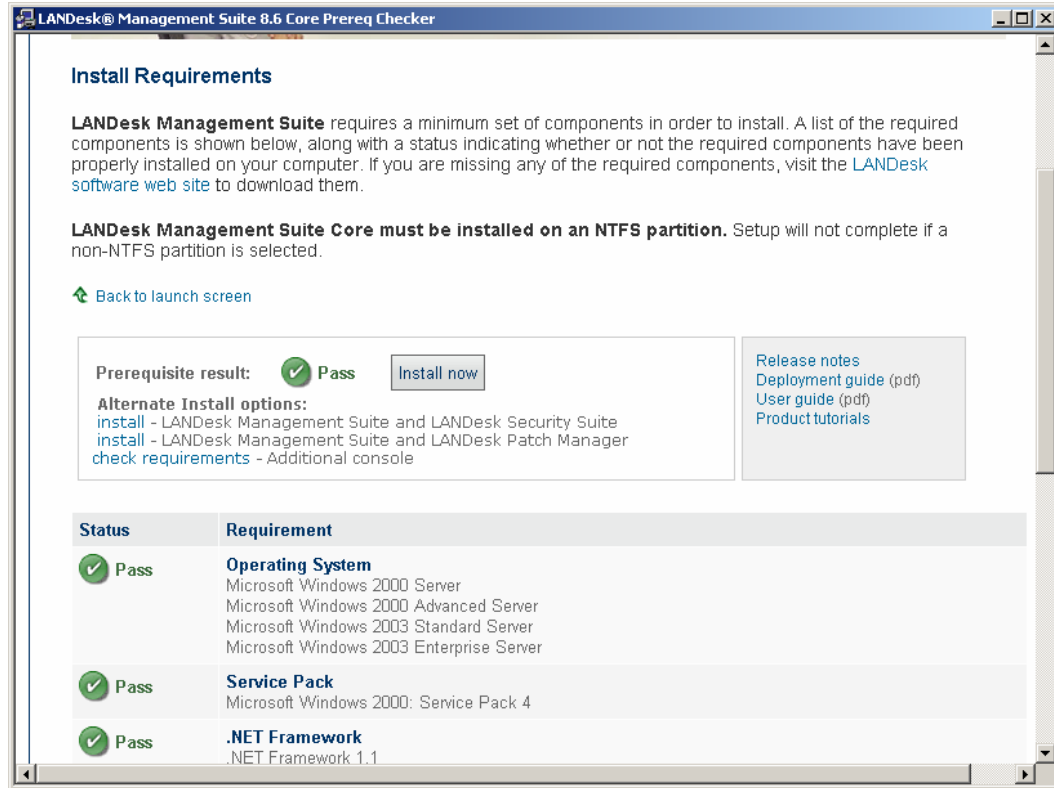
LANDesk® Management Suite 8.6 Core Prereq Checker

Install Requirements

LANDesk Management Suite requires a minimum set of components in order to install. A list of the required components is shown below, along with a status indicating whether or not the required components have been properly installed on your computer. If you are missing any of the required components, visit the LANDesk software web site to download them.

LANDesk Management Suite Core must be installed on an NTFS partition. Setup will not complete if a non-NTFS partition is selected.

Back to launch screen

Prerequisite result: Pass Install now

Alternate Install options:
install - LANDesk Management Suite and LANDesk Security Suite
install - LANDesk Management Suite and LANDesk Patch Manager
check requirements - Additional console

Release notes
Deployment guide (pdf)
User guide (pdf)
Product tutorials

| Status | Requirement |
|---|---|
| Pass | Operating System<br>Microsoft Windows 2000 Server<br>Microsoft Windows 2000 Advanced Server<br>Microsoft Windows 2003 Standard Server<br>Microsoft Windows 2003 Enterprise Server |
| Pass | Service Pack<br>Microsoft Windows 2000: Service Pack 4 |
| Pass | .NET Framework<br>.NET Framework 1.1 |